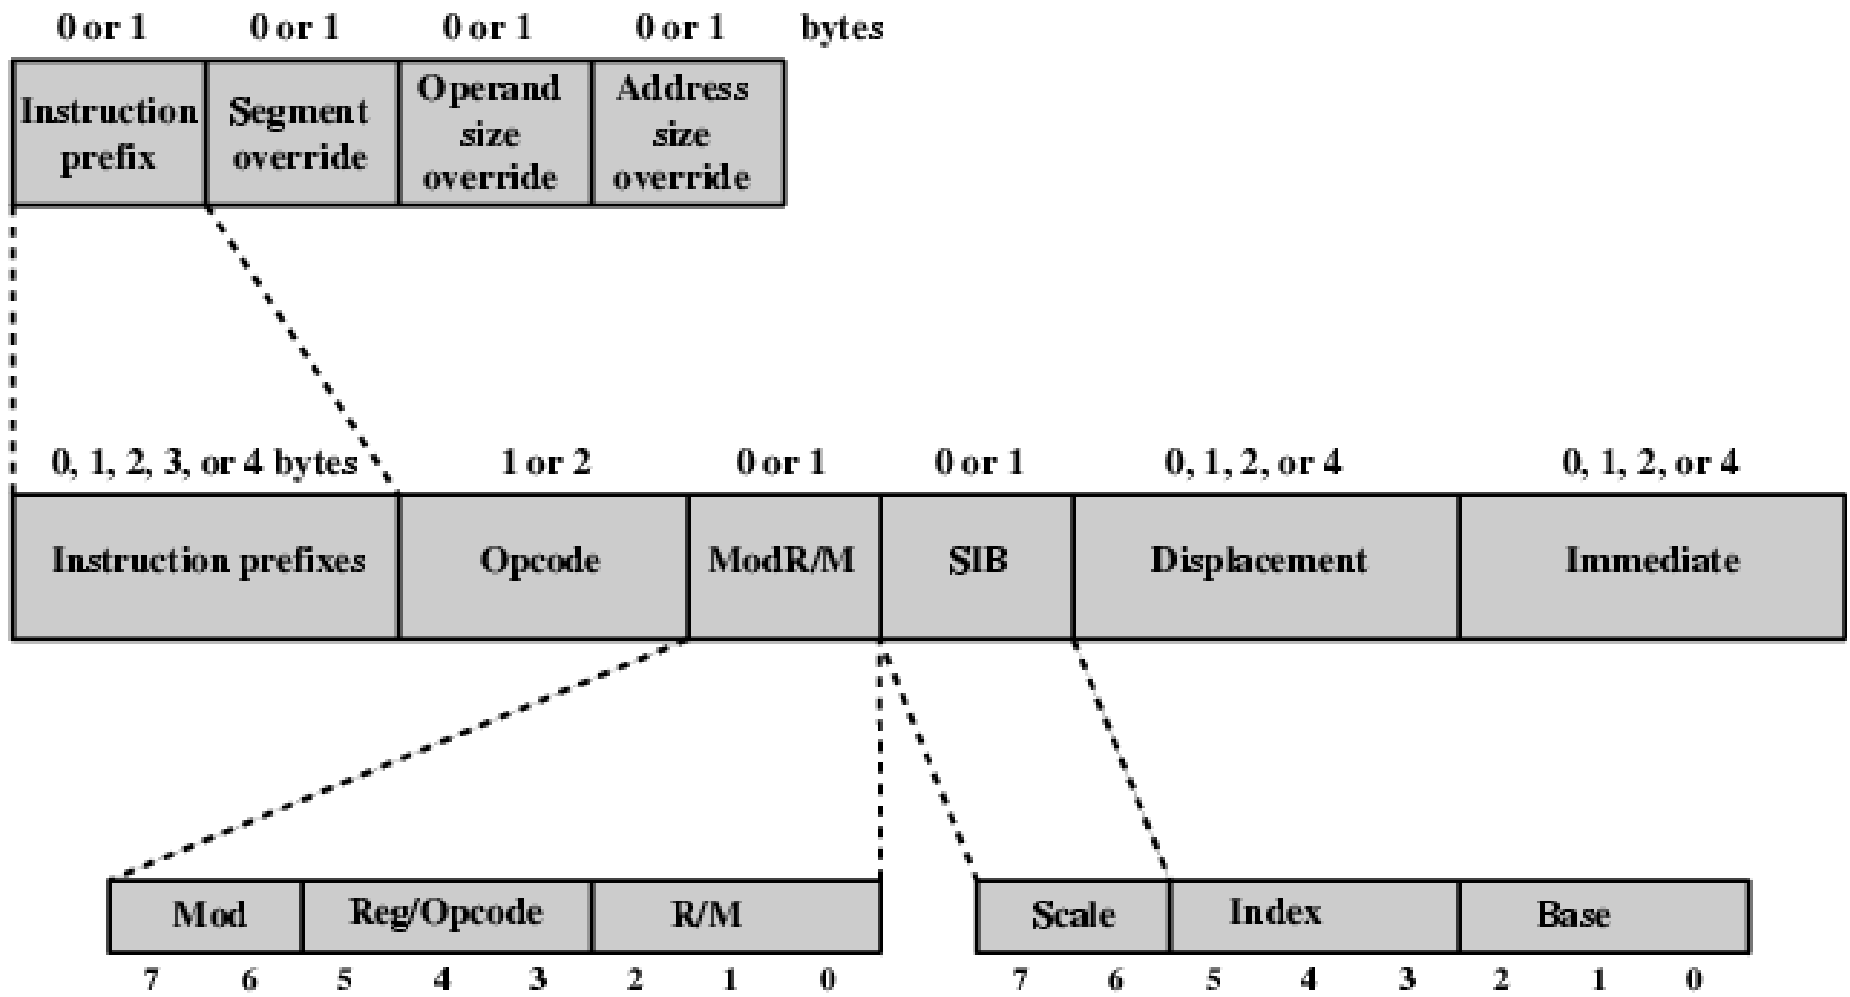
0 or 1 0 or 1 0 or 1 0 or 1 bytes

| Instruction prefix | Segment override | Operand size override | Address size override |
|---|---|---|---|

0, 1, 2, 3, or 4 bytes 1 or 2 0 or 1 0 or 1 0, 1, 2, or 4 0, 1, 2, or 4

| Instruction prefixes | Opcode | ModR/M | SIB | Displacement | Immediate |
|---|---|---|---|---|---|

| Mod | Reg/Opcode | R/M |
|---|---|---|

7 6 5 4 3 2 1 0

| Scale | Index | Base |
|---|---|---|

7 6 5 4 3 2 1 0